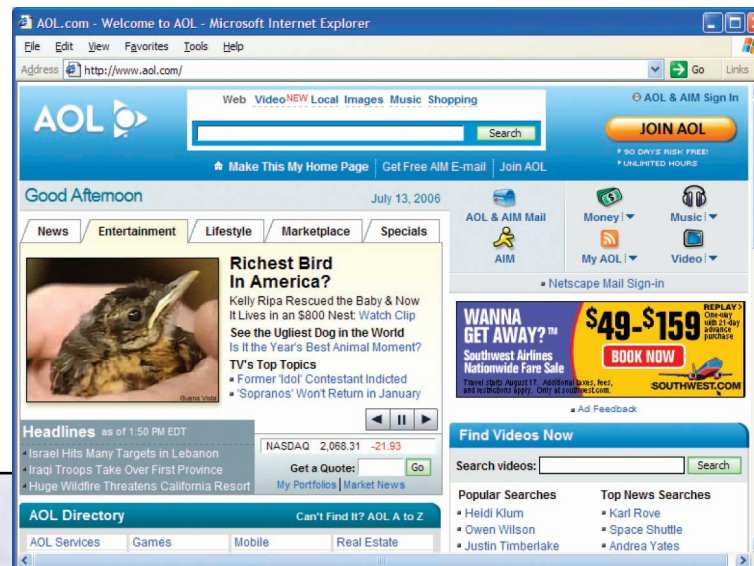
AOL.com - Welcome to AOL - Microsoft Internet Explorer

File Edit View Favorites Tools Help

Address http://www.aol.com/ Go Links

AOL

Web Video NEW Local Images Music Shopping

Search

AOL & AIM Sign In

JOIN AOL

90 DAYS RISK FREE!
UNLIMITED HOURS

Make This My Home Page | Get Free AIM E-mail | Join AOL

Good Afternoon July 13, 2006

News Entertainment Lifestyle Marketplace Specials

Richest Bird In America?

Kelly Ripa Rescued the Baby & Now It Lives in an $800 Nest Watch Clip

See the Ugliest Dog in the World

Is It the Year's Best Animal Moment?

TV's Top Topics

- Former 'Idol' Contestant Indicted
- 'Sopranos' Won't Return in January

Buena Vista

Headlines as of 1:50 PM EDT

- Israel Hits Many Targets in Lebanon
- Iraqi Troops Take Over First Province
- Huge Wildfire Threatens California Resort

NASDAQ 2,068.31 -21.93

Get a Quote: Go

My Portfolios | Market News

AOL & AIM Mail Money Music

AIM My AOL Video

Netscape Mail Sign-in

WANNA GET AWAY?™

$49-$159 REPLAY One-way with 21-day advance purchase

Southwest Airlines Nationwide Fare Sale

BOOK NOW

Travel starts August 17. Additional taxes, fees, and restrictions apply. Only at southwest.com

SOUTHWEST.COM

Ad Feedback

Find Videos Now

Search videos: Search

Popular Searches

- Heidi Klum
- Owen Wilson
- Justin Timberlake

Top News Searches

- Karl Rove
- Space Shuttle
- Andrea Yates

AOL Directory Can't Find It? AOL A to Z

AOL Services Games Mobile Real Estate